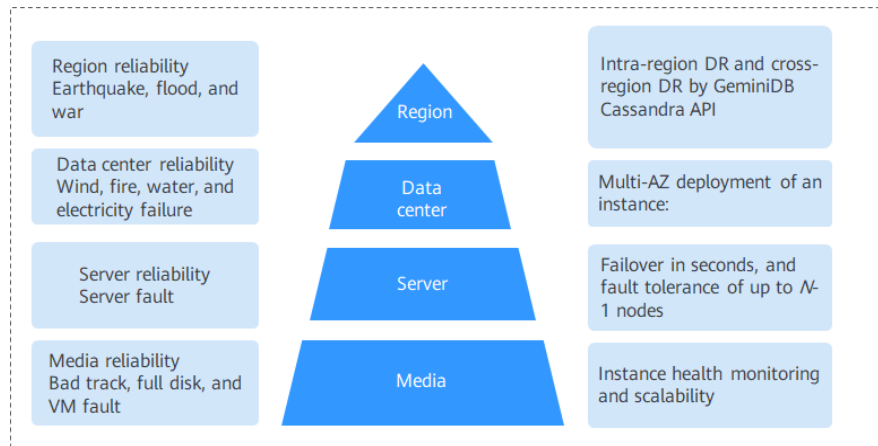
Region reliability
Earthquake, flood, and war

Region

Intra-region DR and cross-region DR by GeminiDB Cassandra API

Data center reliability
Wind, fire, water, and electricity failure

Data center

Multi-AZ deployment of an instance:

Server reliability
Server fault

Server

Failover in seconds, and fault tolerance of up to $N$-1 nodes

Media reliability
Bad track, full disk, and VM fault

Media

Instance health monitoring and scalability